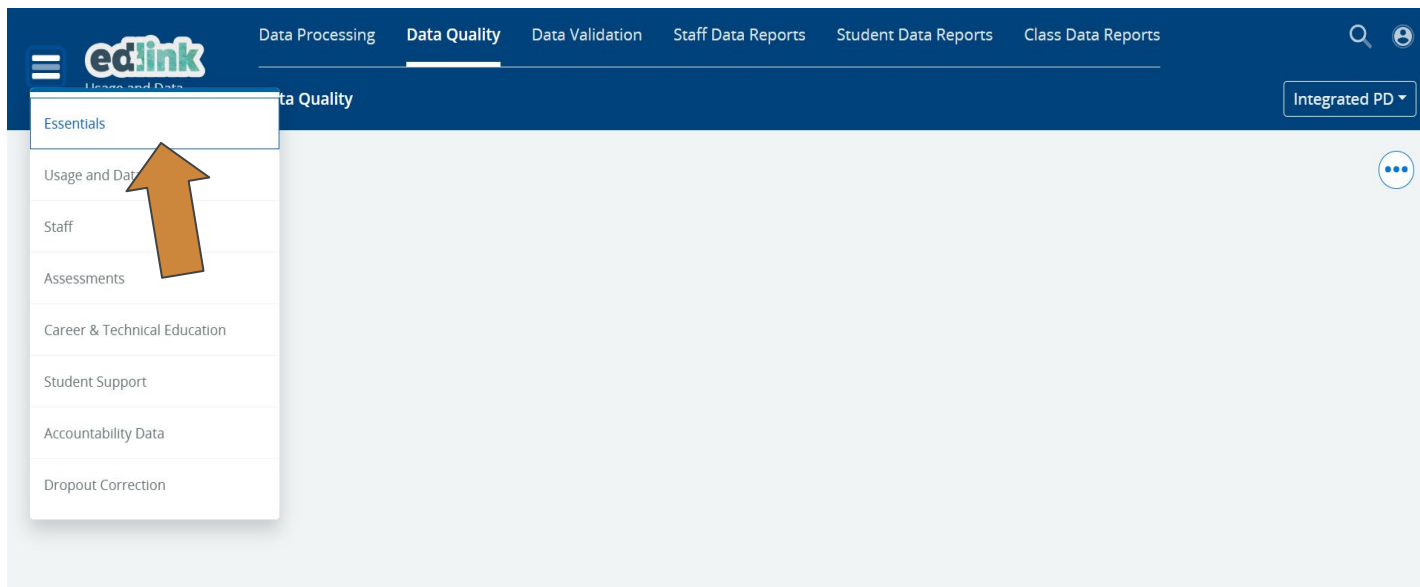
edlink
Usage and Data

Data Processing Data Quality Data Validation Staff Data Reports Student Data Reports Class Data Reports

ta Quality

Integrated PD

Essentials
Usage and Dat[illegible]
Staff
Assessments
Career & Technical Education
Student Support
Accountability Data
Dropout Correction